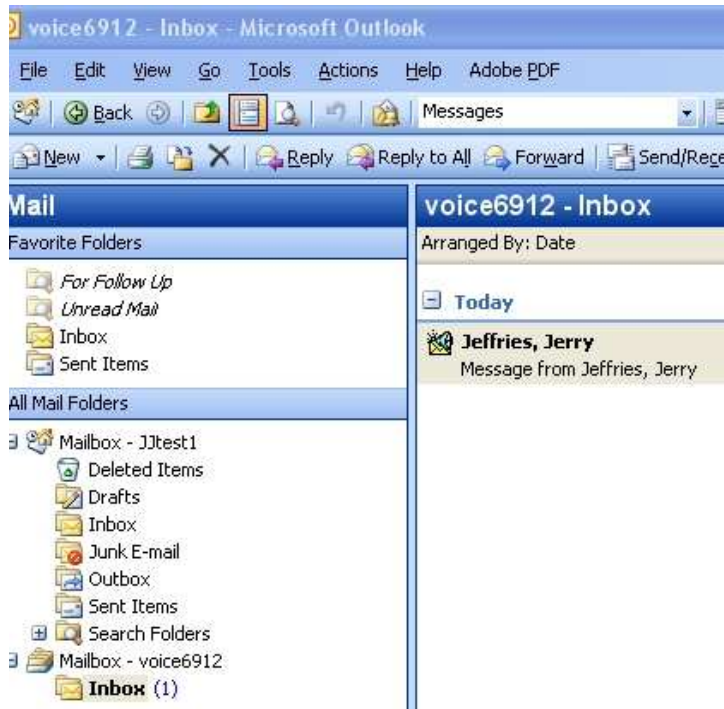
voice6912 - Inbox - Microsoft Outlook

File Edit View Go Tools Actions Help Adobe PDF

Back Messages

New Reply Reply to All Forward Send/Rece

Mail

Favorite Folders

For Follow Up
Unread Mail
Inbox
Sent Items

All Mail Folders

Mailbox - JJtest1
Deleted Items
Drafts
Inbox
Junk E-mail
Outbox
Sent Items
Search Folders
Mailbox - voice6912
Inbox (1)

voice6912 - Inbox

Arranged By: Date

Today

Jeffries, Jerry
Message from Jeffries, Jerry